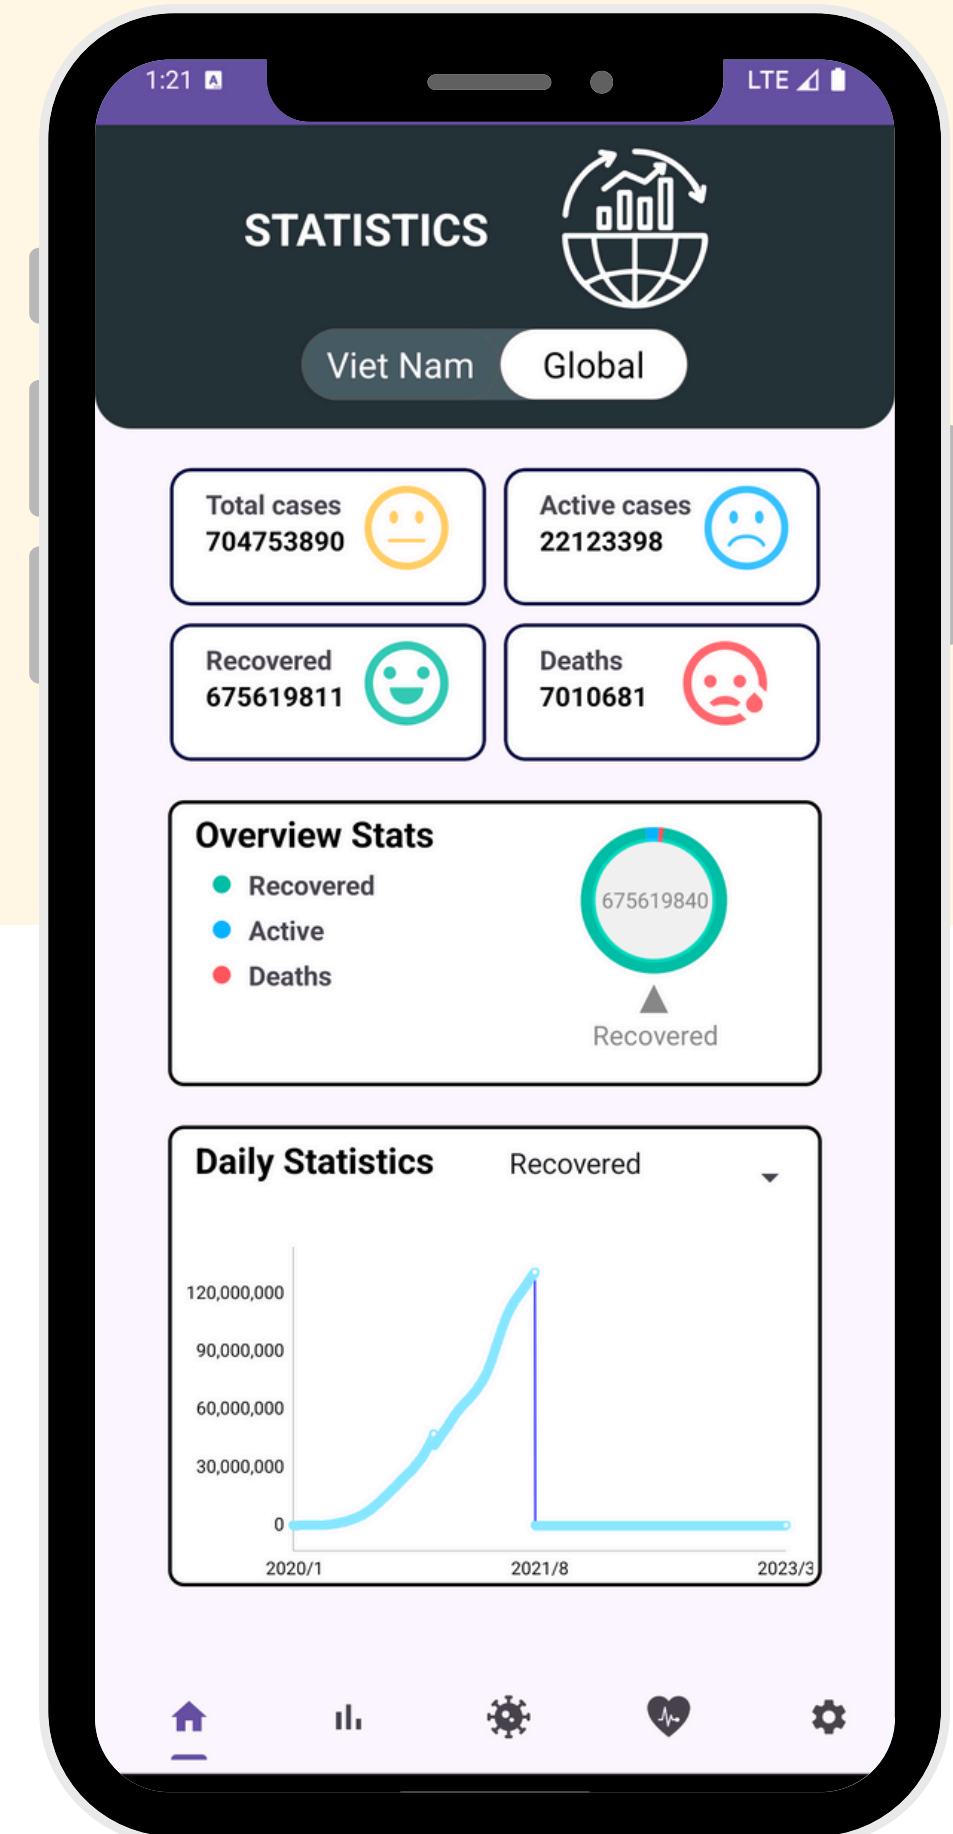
1:21

LTE

STATISTICS

Viet Nam Global

Total cases
704753890

Active cases
22123398

Recovered
675619811

Deaths
7010681

Overview Stats
Recovered
Active
Deaths

675619840

Recovered

Daily Statistics
Recovered

120,000,000
90,000,000
60,000,000
30,000,000
0

2020/1
2021/8
2023/3